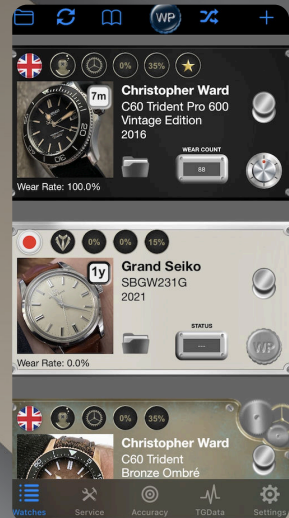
WP

0%
35%

7m
Christopher Ward
C60 Trident Pro 600
Vintage Edition
2016

WEAR COUNT
88

Wear Rate: 100.0%

0%
0%
15%

1y
Grand Seiko
SBGW231G
2021

STATUS
---

WP

Wear Rate: 0.0%

0%
35%

Christopher Ward
C60 Trident
Bronze Ombré

Watches
Service
Accuracy
TGData
Settings